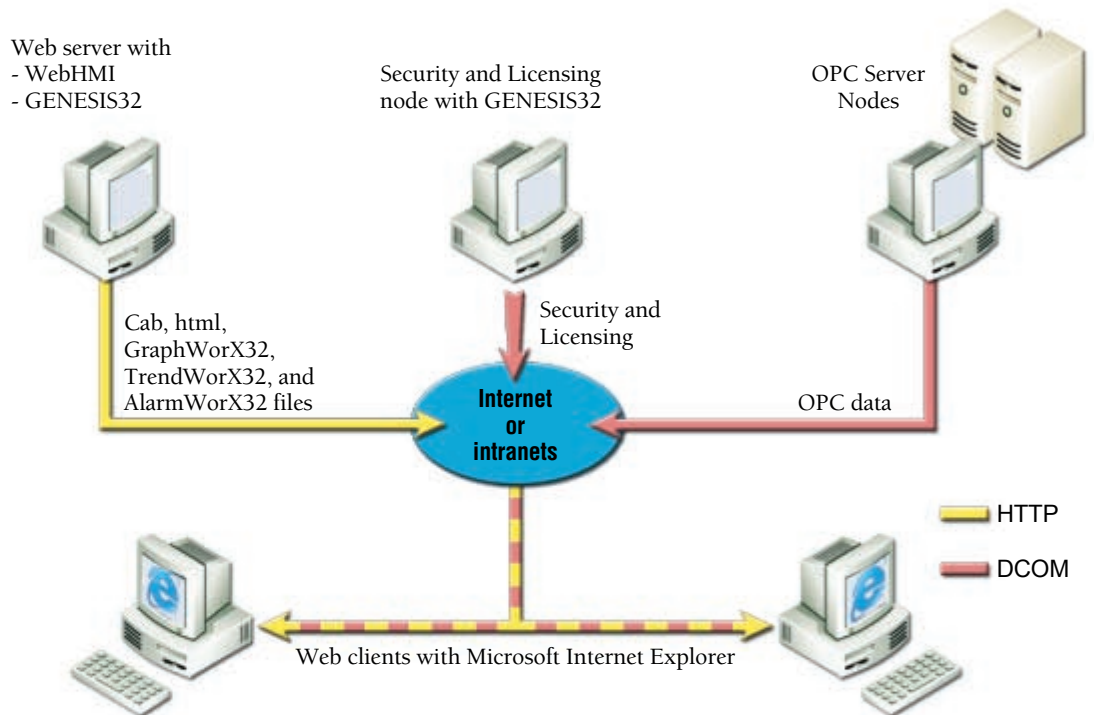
Web server with
- WebHMI
- GENESIS32

Security and Licensing node with GENESIS32

OPC Server Nodes

Cab, html, GraphWorX32, TrendWorX32, and AlarmWorX32 files

Security and Licensing

Internet or intranets

OPC data

HTTP

DCOM

Web clients with Microsoft Internet Explorer